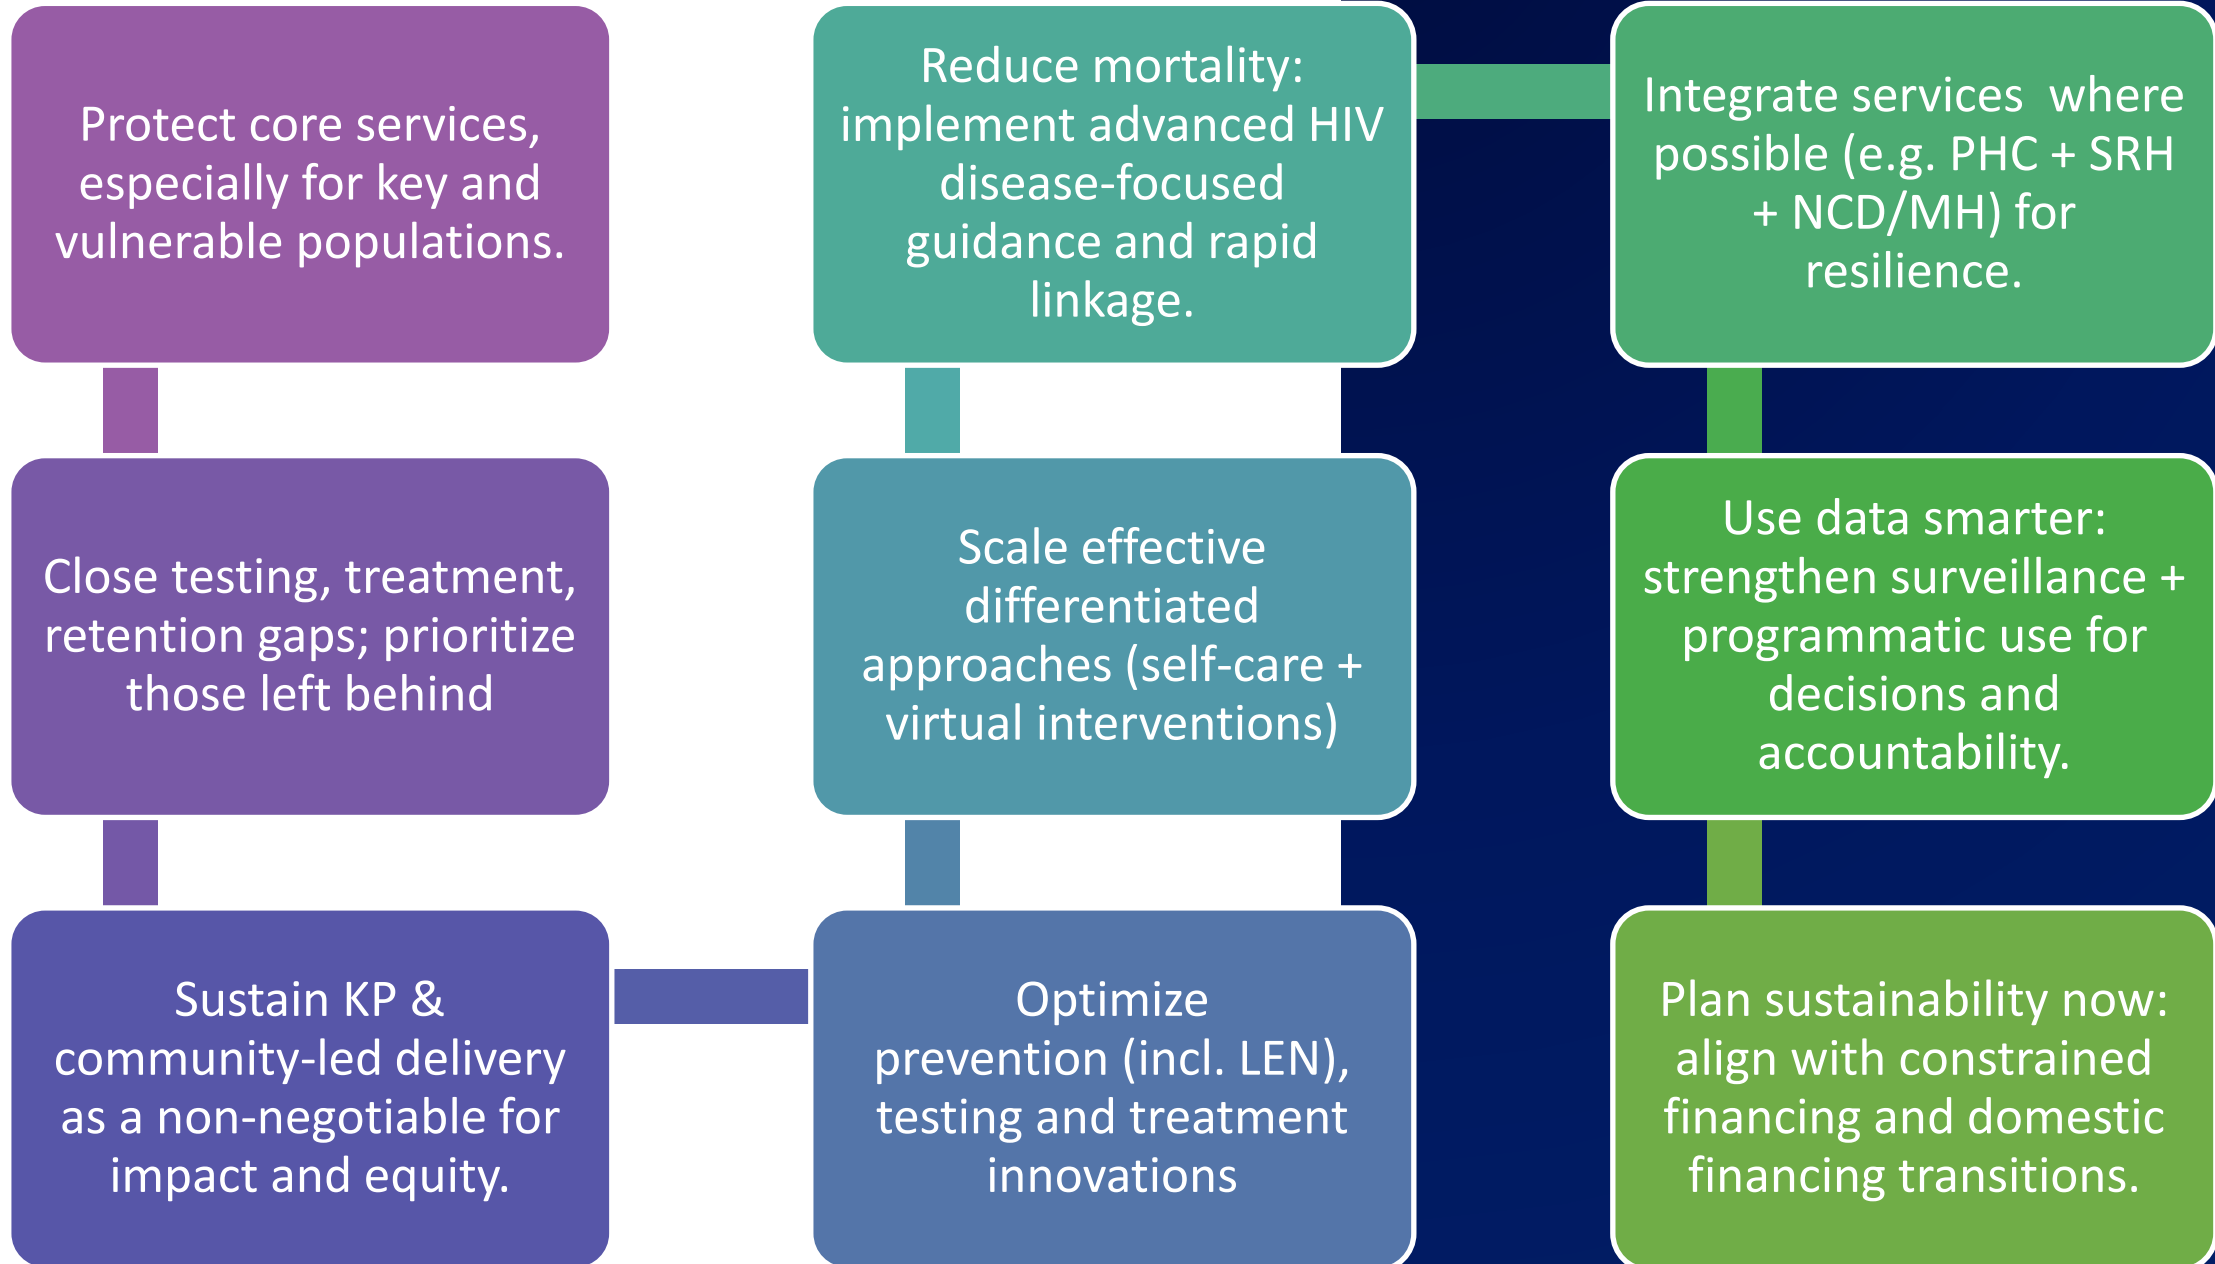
Protect core services, especially for key and vulnerable populations.

Close testing, treatment, retention gaps; prioritize those left behind

Sustain KP & community-led delivery as a non-negotiable for impact and equity.

Optimize prevention (incl. LEN), testing and treatment innovations

Scale effective differentiated approaches (self-care + virtual interventions)

Reduce mortality: implement advanced HIV disease-focused guidance and rapid linkage.

Integrate services where possible (e.g. PHC + SRH + NCD/MH) for resilience.

Use data smarter: strengthen surveillance + programmatic use for decisions and accountability.

Plan sustainability now: align with constrained financing and domestic financing transitions.